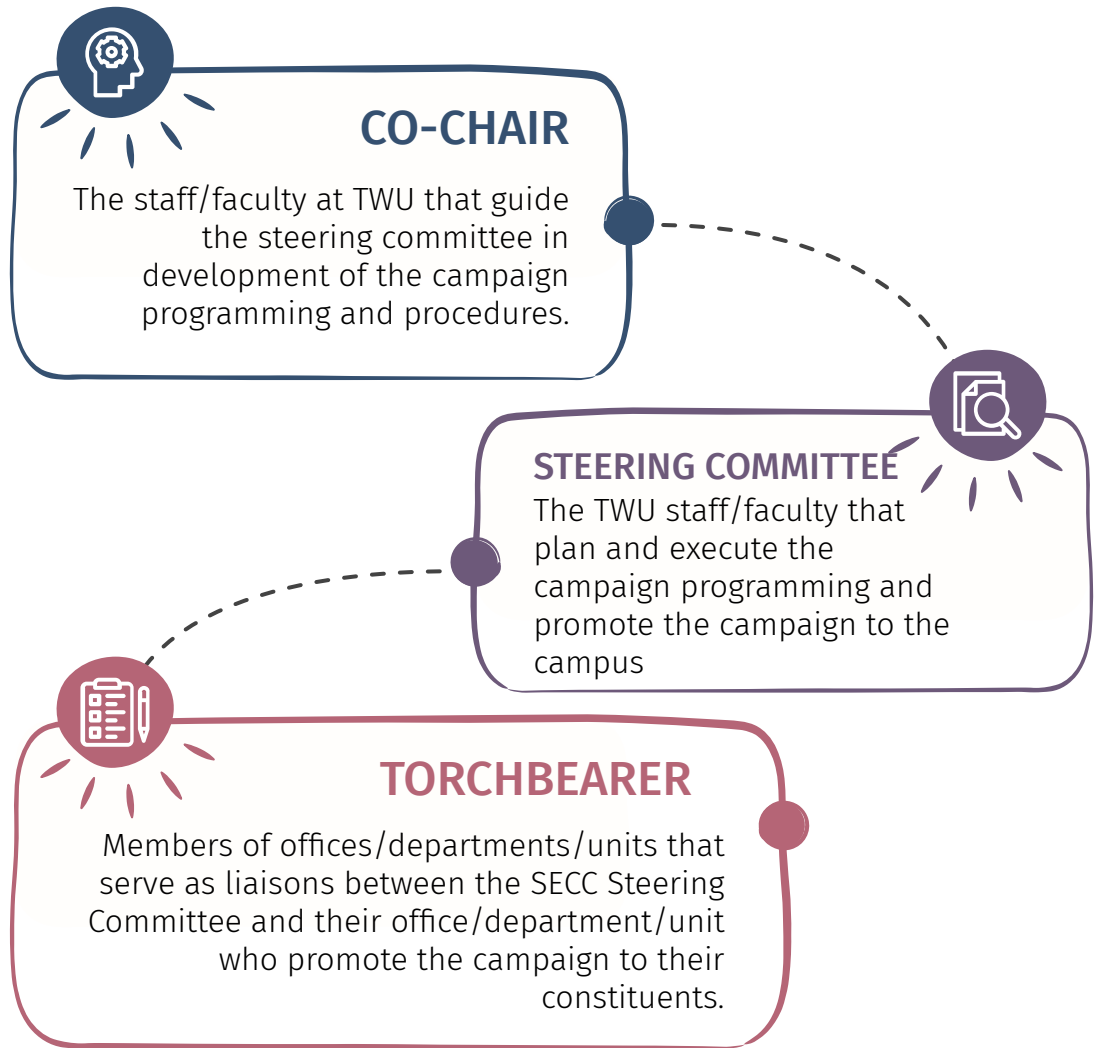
CO-CHAIR

The staff/faculty at TWU that guide the steering committee in development of the campaign programming and procedures.

STEERING COMMITTEE

The TWU staff/faculty that plan and execute the campaign programming and promote the campaign to the campus

TORCHBEARER

Members of offices/departments/units that serve as liaisons between the SECC Steering Committee and their office/department/unit who promote the campaign to their constituents.